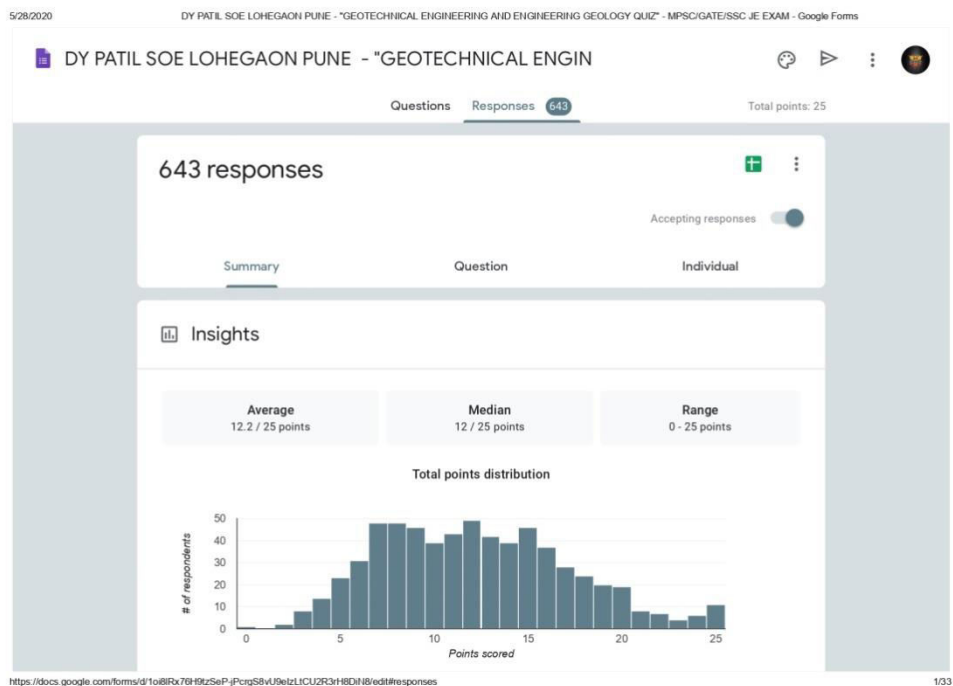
5/28/2020 DY PATIL SOE LOHEGAON PUNE - "GEOTECHNICAL ENGINEERING AND ENGINEERING GEOLOGY QUIZ" - MPSC/GATE/SSC JE EXAM - Google Forms

DY PATIL SOE LOHEGAON PUNE - "GEOTECHNICAL ENGIN

Questions Responses 643 Total points: 25

643 responses

Accepting responses

Summary Question Individual

Insights

Average
12.2 / 25 points

Median
12 / 25 points

Range
0 - 25 points

Total points distribution

50
40
30
20
10
0

# of respondents

0 5 10 15 20 25

Points scored

https://docs.google.com/forms/d/1oi8lRx76H9tzSeP-jPcrgS8vU9elzLtCU2R3rH8DiN8/edit#responses 1/33